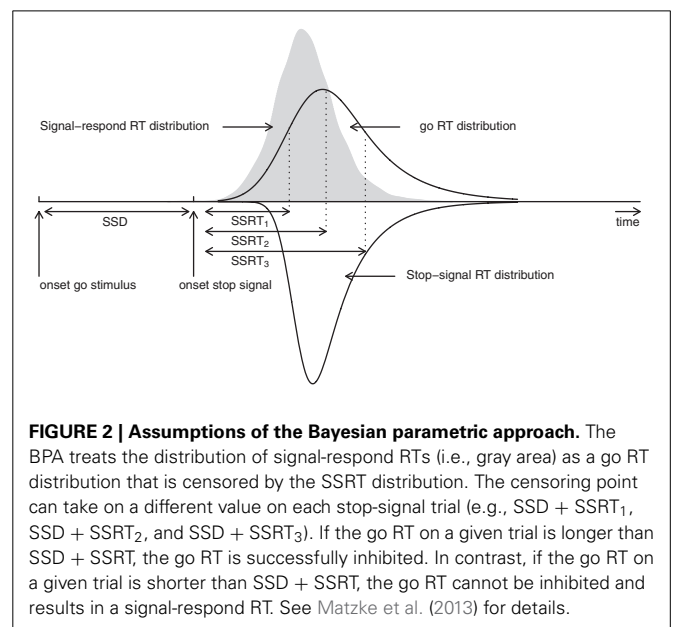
Signal−respond RT distribution

go RT distribution

SSD

time

$SSRT_1$

$SSRT_2$

$SSRT_3$

onset go stimulus

onset stop signal

Stop−signal RT distribution

**FIGURE 2 | Assumptions of the Bayesian parametric approach.** The BPA treats the distribution of signal-respond RTs (i.e., gray area) as a go RT distribution that is censored by the SSRT distribution. The censoring point can take on a different value on each stop-signal trial (e.g., SSD + $SSRT_1$, SSD + $SSRT_2$, and SSD + $SSRT_3$). If the go RT on a given trial is longer than SSD + SSRT, the go RT is successfully inhibited. In contrast, if the go RT on a given trial is shorter than SSD + SSRT, the go RT cannot be inhibited and results in a signal-respond RT. See Matzke et al. (2013) for details.